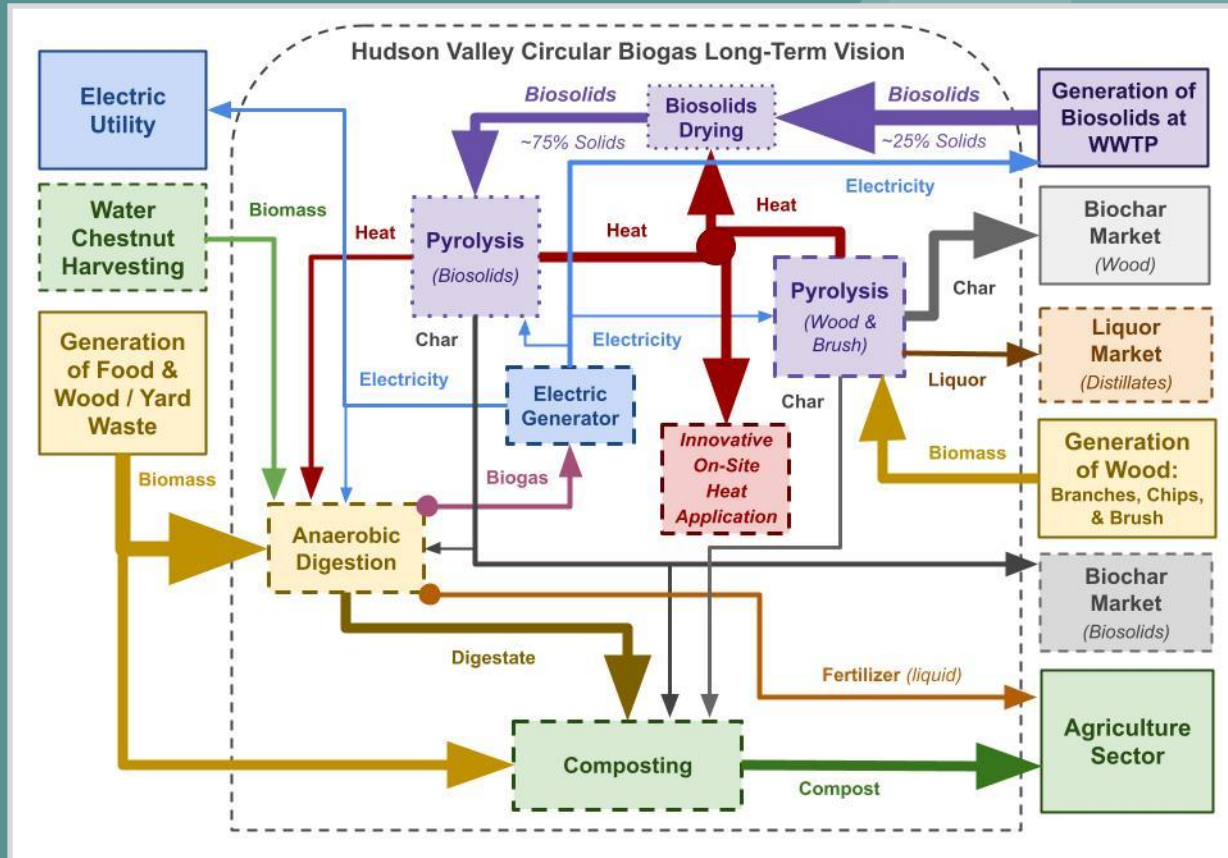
Hudson Valley Circular Biogas Long-Term Vision

Electric Utility

Biosolids
~75% Solids

Biosolids Drying

Biosolids
~25% Solids

Generation of Biosolids at WWTP

Electricity

Water Chestnut Harvesting

Biomass

Heat

Pyrolysis (Biosolids)

Heat

Heat

Biochar Market (Wood)

Char

Pyrolysis (Wood & Brush)

Char

Electricity

Liquor Market (Distillates)

Generation of Food & Wood / Yard Waste

Electricity

Electric Generator

Liquor

Char

Innovative On-Site Heat Application

Biomass

Generation of Wood: Branches, Chips, & Brush

Biomass

Biogas

Anaerobic Digestion

Biochar Market (Biosolids)

Digestate

Fertilizer (liquid)

Agriculture Sector

Composting

Compost